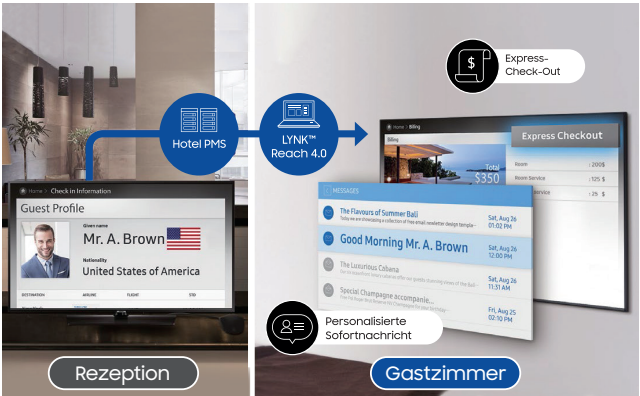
Home > Check in Information

Guest Profile

Given name
Mr. A. Brown

Nationality
United States of America

DESTINATION AIRLINE FLIGHT STD

Hotel PMS

LYNK™ Reach 4.0

Express-Check-Out

Home > Billing

Billing

Express Checkout

Total
$350

Room : 200$
Room Service : 125 $
Service : 25 $

MESSAGES

The Flavours of Summer Bali
Sat, Aug 26
01:02 PM

Good Morning Mr. A. Brown
Sat, Aug 26
12:00 PM

The Luxurious Cabana
Sat, Aug 26
12:00 PM

Special Champagne accompanie...
Sat, Aug 26
11:31 AM

Fri, Aug 25
10:30 PM

Personalisierte Sofortnachricht

Rezeption

Gastzimmer